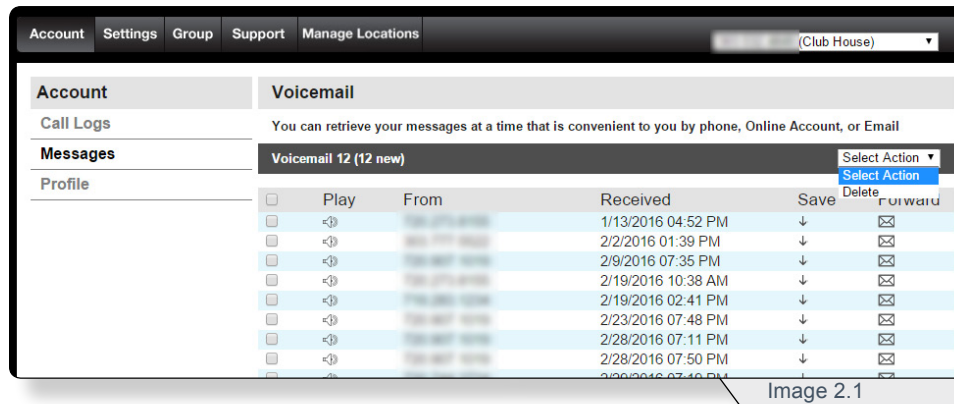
Account Settings Group Support Manage Locations

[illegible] (Club House)

Account
Call Logs
Messages
Profile

Voicemail

You can retrieve your messages at a time that is convenient to you by phone, Online Account, or Email

Voicemail 12 (12 new)

Select Action
Select Action
Delete

| | Play | From | Received | Save | Forward |
|---|---|---|---|---|---|
| | | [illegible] | 1/13/2016 04:52 PM | | |
| | | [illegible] | 2/2/2016 01:39 PM | | |
| | | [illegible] | 2/9/2016 07:35 PM | | |
| | | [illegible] | 2/19/2016 10:38 AM | | |
| | | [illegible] | 2/19/2016 02:41 PM | | |
| | | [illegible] | 2/23/2016 07:48 PM | | |
| | | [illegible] | 2/28/2016 07:11 PM | | |
| | | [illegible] | 2/28/2016 07:50 PM | | |
| | | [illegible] | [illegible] | | |

Image 2.1